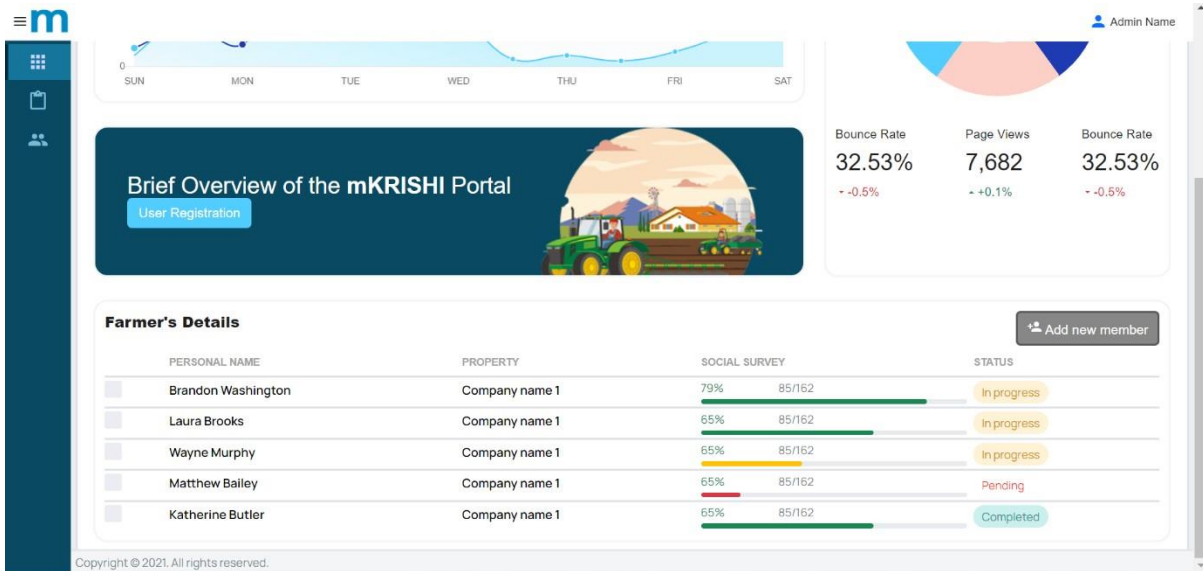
m

Admin Name

0
SUN MON TUE WED THU FRI SAT

Bounce Rate
32.53%
-0.5%

Page Views
7,682
+0.1%

Bounce Rate
32.53%
-0.5%

Brief Overview of the **mKRISHI** Portal
User Registration

**Farmer's Details**

Add new member

| | PERSONAL NAME | PROPERTY | SOCIAL SURVEY | STATUS |
|---|---|---|---|---|
| | Brandon Washington | Company name 1 | 79% 85/162 | In progress |
| | Laura Brooks | Company name 1 | 65% 85/162 | In progress |
| | Wayne Murphy | Company name 1 | 65% 85/162 | In progress |
| | Matthew Bailey | Company name 1 | 65% 85/162 | Pending |
| | Katherine Butler | Company name 1 | 65% 85/162 | Completed |

Copyright © 2021. All rights reserved.